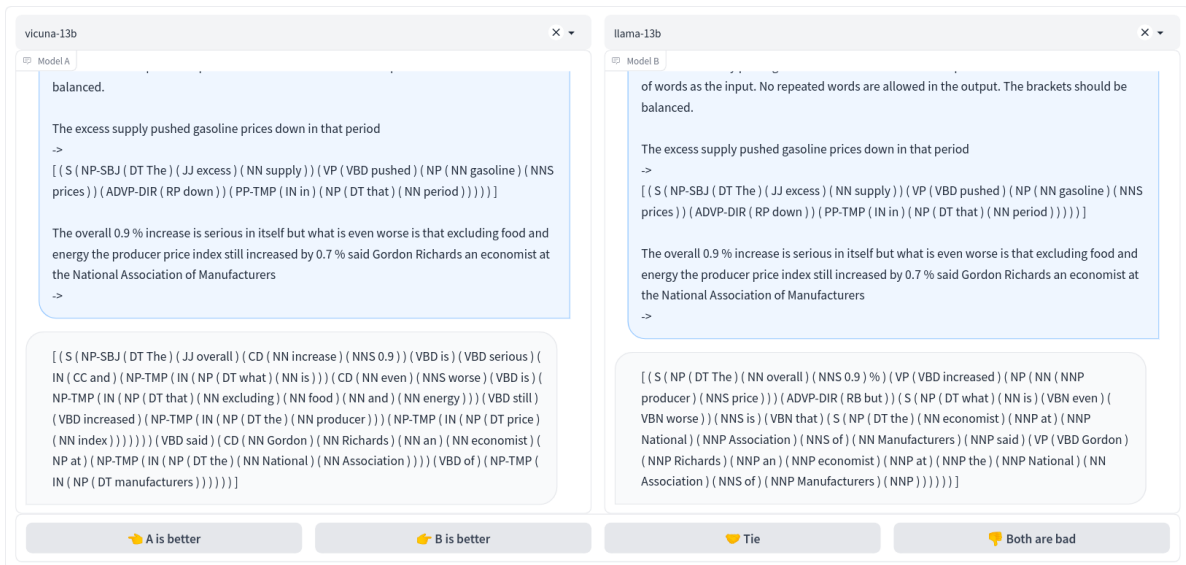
vicuna-13b

Model A

balanced.

The excess supply pushed gasoline prices down in that period
->
[ ( S ( NP-SBJ ( DT The ) ( JJ excess ) ( NN supply ) ) ( VP ( VBD pushed ) ( NP ( NN gasoline ) ( NNS prices ) ) ( ADVP-DIR ( RP down ) ) ( PP-TMP ( IN in ) ( NP ( DT that ) ( NN period ) ) ) ) ) ]

The overall 0.9 % increase is serious in itself but what is even worse is that excluding food and energy the producer price index still increased by 0.7 % said Gordon Richards an economist at the National Association of Manufacturers
->

[ ( S ( NP-SBJ ( DT The ) ( JJ overall ) ( CD ( NN increase ) ( NNS 0.9 ) ) ( VBD is ) ( VBD serious ) ( IN ( CC and ) ( NP-TMP ( IN ( NP ( DT what ) ( NN is ) ) ) ( CD ( NN even ) ( NNS worse ) ( VBD is ) ( NP-TMP ( IN ( NP ( DT that ) ( NN excluding ) ( NN food ) ( NN and ) ( NN energy ) ) ) ( VBD still ) ( VBD increased ) ( NP-TMP ( IN ( NP ( DT the ) ( NN producer ) ) ) ( NP-TMP ( IN ( NP ( DT price ) ( NN index ) ) ) ) ) ) ) ( VBD said ) ( CD ( NN Gordon ) ( NN Richards ) ( NN an ) ( NN economist ) ( NP at ) ( NP-TMP ( IN ( NP ( DT the ) ( NN National ) ( NN Association ) ) ) ) ) ( VBD of ) ( NP-TMP ( IN ( NP ( DT manufacturers ) ) ) ) ) ) ]

llama-13b

Model B

of words as the input. No repeated words are allowed in the output. The brackets should be balanced.

The excess supply pushed gasoline prices down in that period
->
[ ( S ( NP-SBJ ( DT The ) ( JJ excess ) ( NN supply ) ) ( VP ( VBD pushed ) ( NP ( NN gasoline ) ( NNS prices ) ) ( ADVP-DIR ( RP down ) ) ( PP-TMP ( IN in ) ( NP ( DT that ) ( NN period ) ) ) ) ) ]

The overall 0.9 % increase is serious in itself but what is even worse is that excluding food and energy the producer price index still increased by 0.7 % said Gordon Richards an economist at the National Association of Manufacturers
->

[ ( S ( NP ( DT The ) ( NN overall ) ( NNS 0.9 ) % ) ( VP ( VBD increased ) ( NP ( NN ( NNP producer ) ( NNS price ) ) ) ( ADVP-DIR ( RB but ) ) ( S ( NP ( DT what ) ( NN is ) ( VBN even ) ( VBN worse ) ) ( NNS is ) ( VBN that ) ( S ( NP ( DT the ) ( NN economist ) ( NNP at ) ( NNP National ) ( NNP Association ) ( NNS of ) ( NN Manufacturers ) ( NNP said ) ( VP ( VBD Gordon ) ( NNP Richards ) ( NNP an ) ( NNP economist ) ( NNP at ) ( NNP the ) ( NNP National ) ( NN Association ) ( NNS of ) ( NNP Manufacturers ) ( NNP ) ) ) ) ) ) ]

👈 A is better | 👉 B is better | 🤝 Tie | 👎 Both are bad